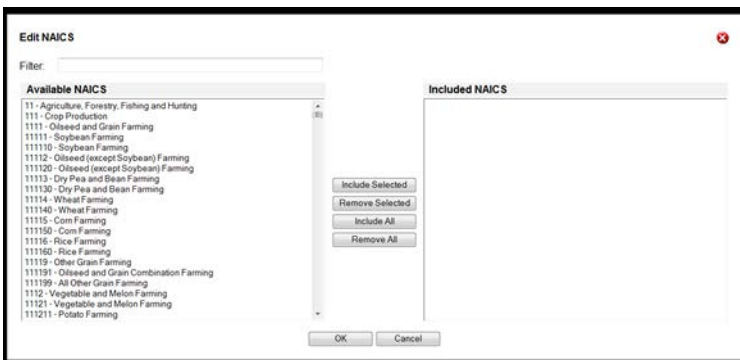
Edit NAICS

Filter:

Available NAICS

11 - Agriculture, Forestry, Fishing and Hunting
111 - Crop Production
1111 - Oilseed and Grain Farming
11111 - Soybean Farming
111110 - Soybean Farming
11112 - Oilseed (except Soybean) Farming
111120 - Oilseed (except Soybean) Farming
11113 - Dry Pea and Bean Farming
111130 - Dry Pea and Bean Farming
11114 - Wheat Farming
111140 - Wheat Farming
11115 - Corn Farming
111150 - Corn Farming
11116 - Rice Farming
111160 - Rice Farming
11119 - Other Grain Farming
111191 - Oilseed and Grain Combination Farming
111199 - All Other Grain Farming
1112 - Vegetable and Melon Farming
11121 - Vegetable and Melon Farming
111211 - Potato Farming

Include Selected
Remove Selected
Include All
Remove All

Included NAICS

OK
Cancel